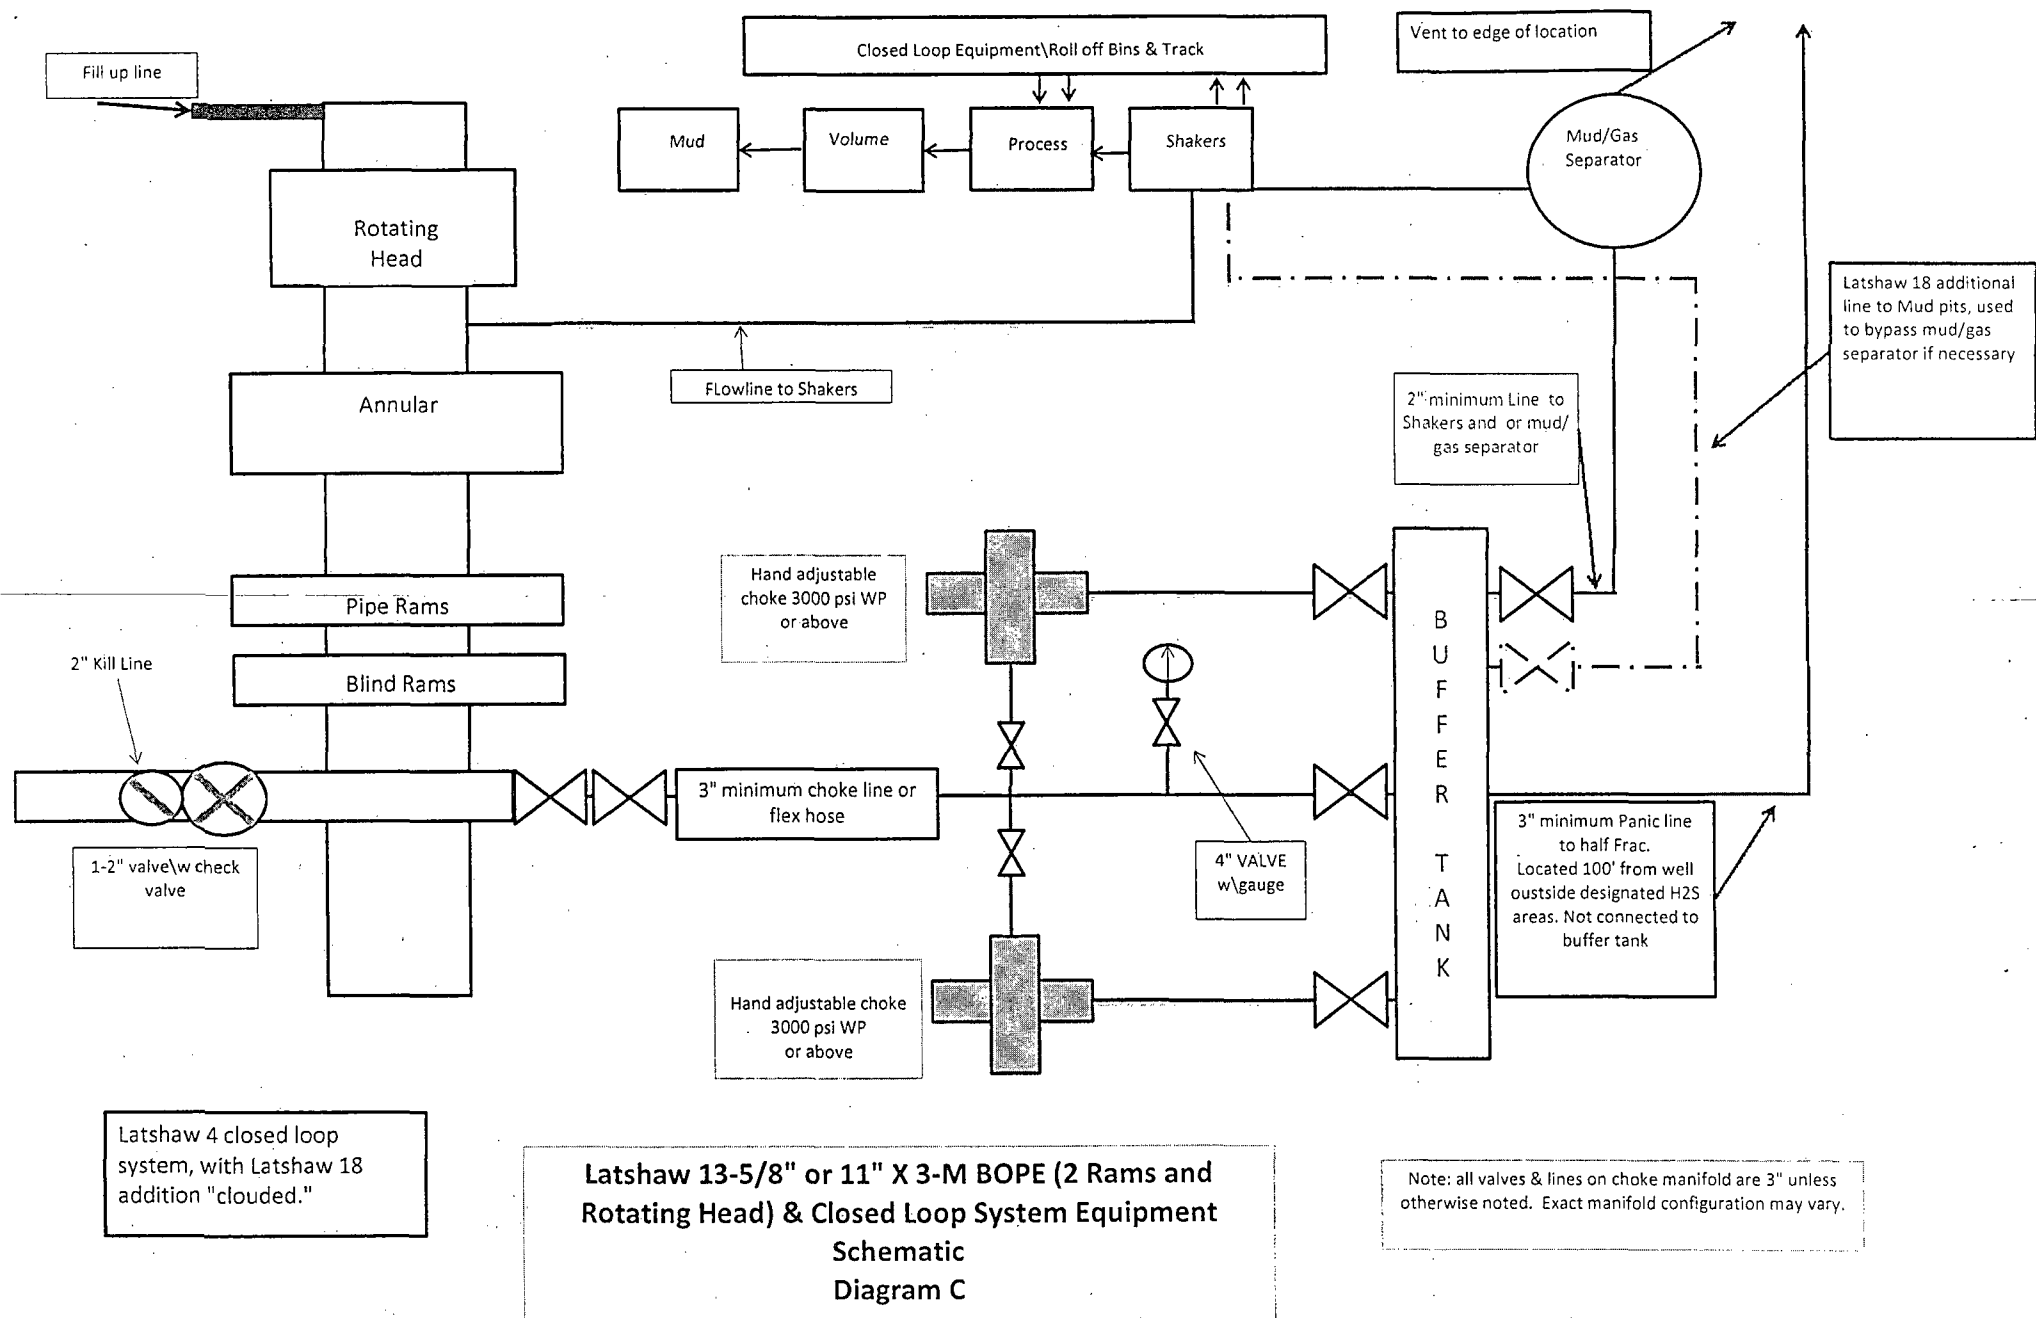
Fill up line

Closed Loop Equipment\Roll off Bins & Track

Vent to edge of location

Mud

Volume

Process

Shakers

Mud/Gas Separator

Rotating Head

Latshaw 18 additional line to Mud pits, used to bypass mud/gas separator if necessary

Annular

FLowline to Shakers

2" minimum Line to Shakers and or mud/ gas separator

Hand adjustable choke 3000 psi WP or above

Pipe Rams

2" Kill Line

Blind Rams

B U F F E R T A N K

3" minimum choke line or flex hose

1-2" valve\w check valve

4" VALVE w\gauge

3" minimum Panic line to half Frac. Located 100' from well outside designated H2S areas. Not connected to buffer tank

Hand adjustable choke 3000 psi WP or above

Latshaw 4 closed loop system, with Latshaw 18 addition "clouded."

Latshaw 13-5/8" or 11" X 3-M BOPE (2 Rams and Rotating Head) & Closed Loop System Equipment Schematic Diagram C

Note: all valves & lines on choke manifold are 3" unless otherwise noted. Exact manifold configuration may vary.